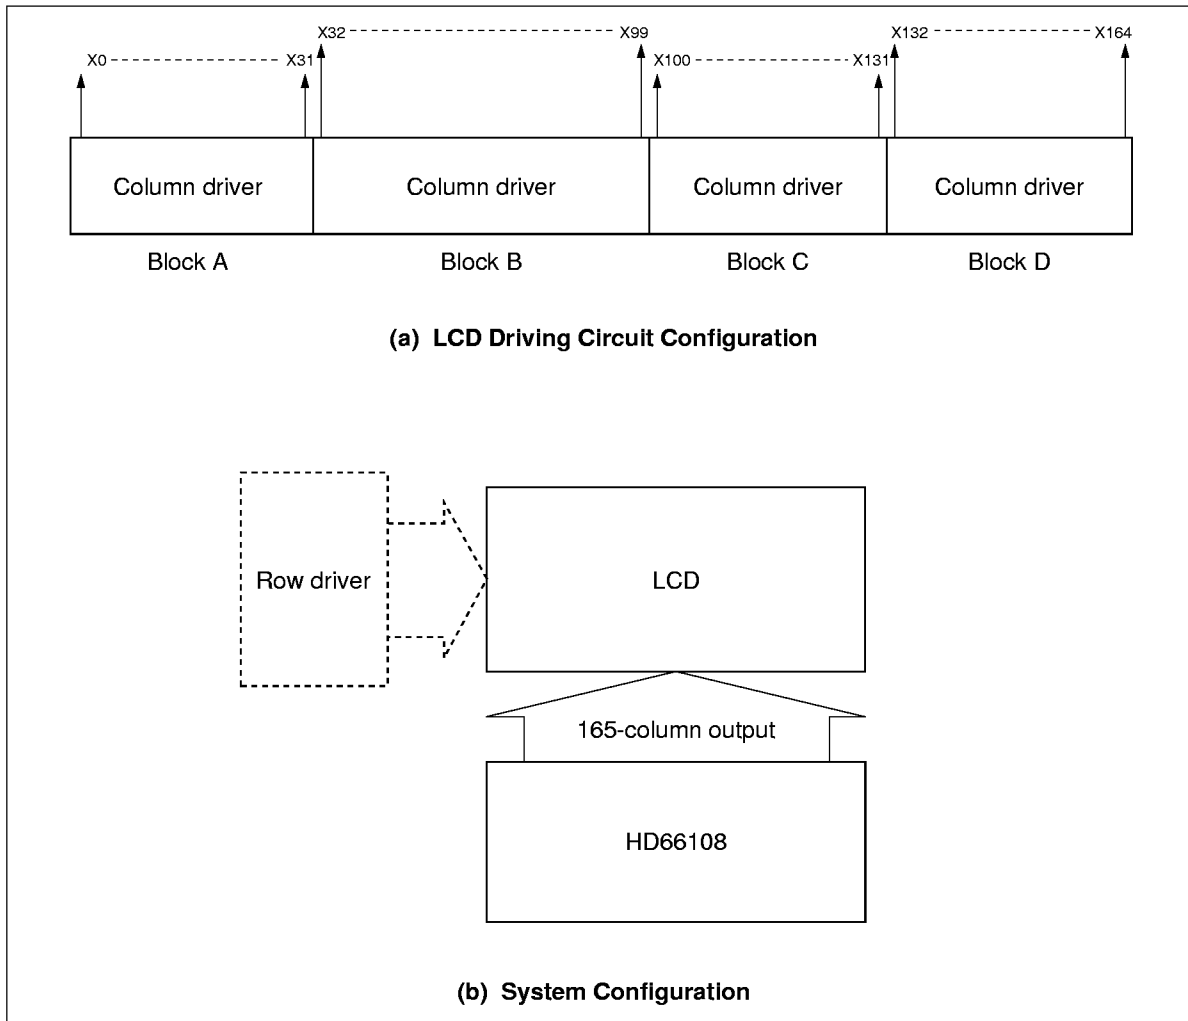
X32 X99 X132 X164
X0 X31 X100 X131

| Column driver | Column driver | Column driver | Column driver |
|---|---|---|---|

Block A Block B Block C Block D

(a) LCD Driving Circuit Configuration

Row driver

LCD

165-column output

HD66108

(b) System Configuration